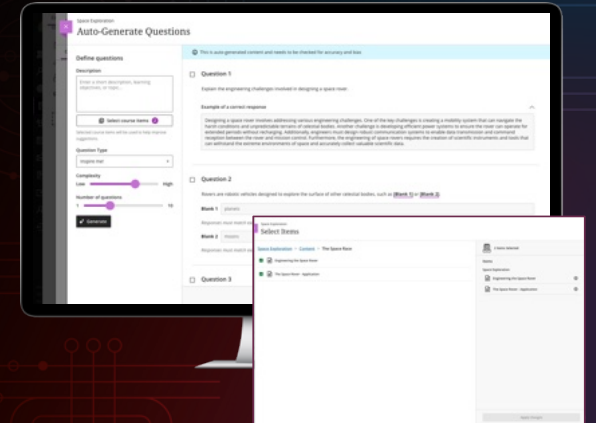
Space Exploration
Auto-Generate Questions

This is auto-generated content and needs to be checked for accuracy and bias

Define questions

Description

Enter a short description, learning objectives, or topic...

Select course items

Selected course items will be used to help improve suggestions

Question Type

Inspire Me!

Complexity

Low

High

Number of questions

1

10

Generate

Question 1

Explain the engineering challenges involved in designing a space rover.

Example of a correct response

Designing a space rover involves addressing various engineering challenges. One of the key challenges is creating a mobility system that can navigate the harsh conditions and unpredictable terrains of celestial bodies. Another challenge is developing efficient power systems to ensure the rover can operate for extended periods without recharging. Additionally, engineers must design robust communication systems to enable data transmission and command reception between the rover and mission control. Furthermore, the engineering of space rovers requires the creation of scientific instruments and tools that can withstand the extreme environments of space and accurately collect valuable scientific data.

Question 2

Rovers are robotic vehicles designed to explore the surface of other celestial bodies, such as [Blank 1] or [Blank 2].

Blank 1

planets

Responses must match exactly

Blank 2

moons

Responses must match exactly

Question 3

Space Exploration
Select Items

Space Exploration > Content > The Space Race

Engineering the Space Rover

The Space Rover - Application

2 items selected

Items

Space Exploration

Engineering the Space Rover

The Space Rover - Application

Select Items